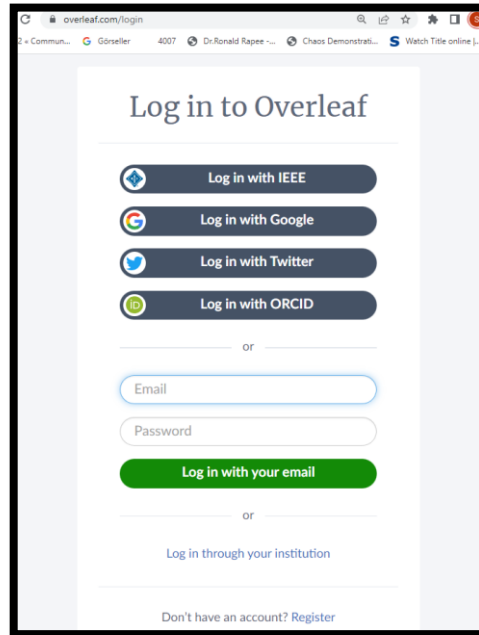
overleaf.com/login

2 « Commun... Görseller 4007 Dr.Ronald Rapee -... Chaos Demonstrati... Watch Title online |...

Log in to Overleaf

Log in with IEEE

Log in with Google

Log in with Twitter

Log in with ORCID

or

Email

Password

Log in with your email

or

Log in through your institution

Don't have an account? Register